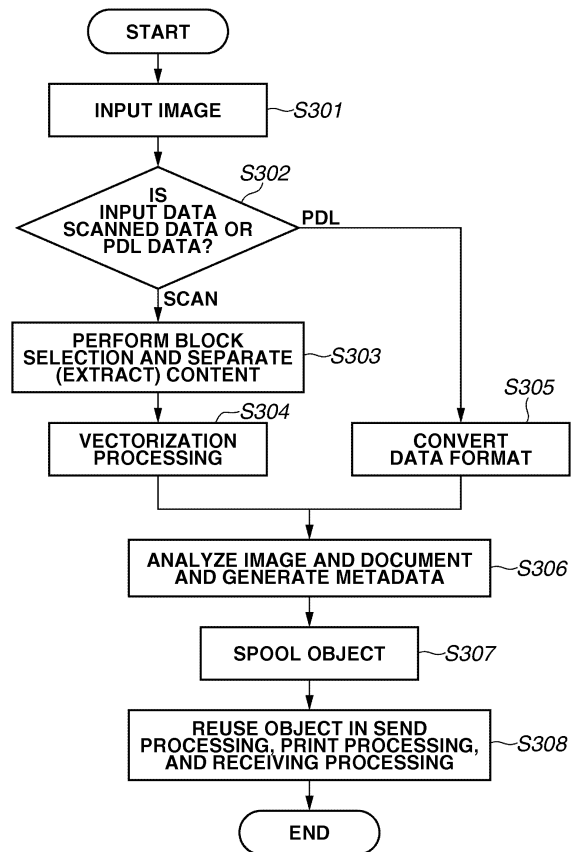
START

INPUT IMAGE

S301

S302

IS INPUT DATA SCANNED DATA OR PDL DATA?

PDL

SCAN

PERFORM BLOCK SELECTION AND SEPARATE (EXTRACT) CONTENT

S303

S305

S304

VECTORIZATION PROCESSING

CONVERT DATA FORMAT

ANALYZE IMAGE AND DOCUMENT AND GENERATE METADATA

S306

SPOOL OBJECT

S307

REUSE OBJECT IN SEND PROCESSING, PRINT PROCESSING, AND RECEIVING PROCESSING

S308

END